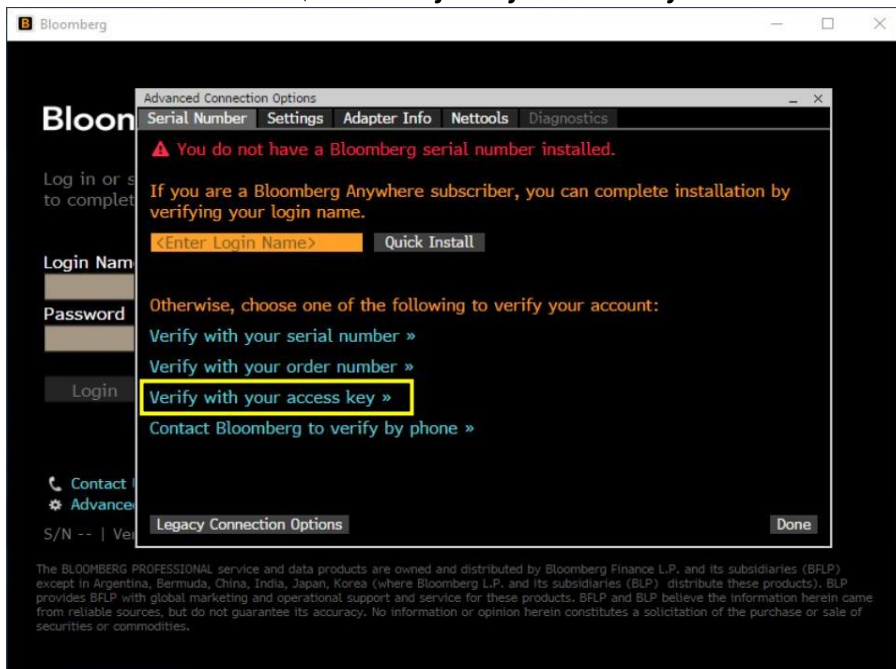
Bloomberg

Bloon

Log in or s
to complet

Login Nam

Password

Login

Contact
Advance

S/N -- | Ve

Advanced Connection Options

Serial Number | Settings | Adapter Info | Nettools | Diagnostics

You do not have a Bloomberg serial number installed.

If you are a Bloomberg Anywhere subscriber, you can complete installation by verifying your login name.

<Enter Login Name> Quick Install

Otherwise, choose one of the following to verify your account:

Verify with your serial number »

Verify with your order number »

Verify with your access key »

Contact Bloomberg to verify by phone »

Legacy Connection Options

Done

The BLOOMBERG PROFESSIONAL service and data products are owned and distributed by Bloomberg Finance L.P. and its subsidiaries (BFLP) except in Argentina, Bermuda, China, India, Japan, Korea (where Bloomberg L.P. and its subsidiaries (BLP) distribute these products). BLP provides BFLP with global marketing and operational support and service for these products. BFLP and BLP believe the information herein came from reliable sources, but do not guarantee its accuracy. No information or opinion herein constitutes a solicitation of the purchase or sale of securities or commodities.